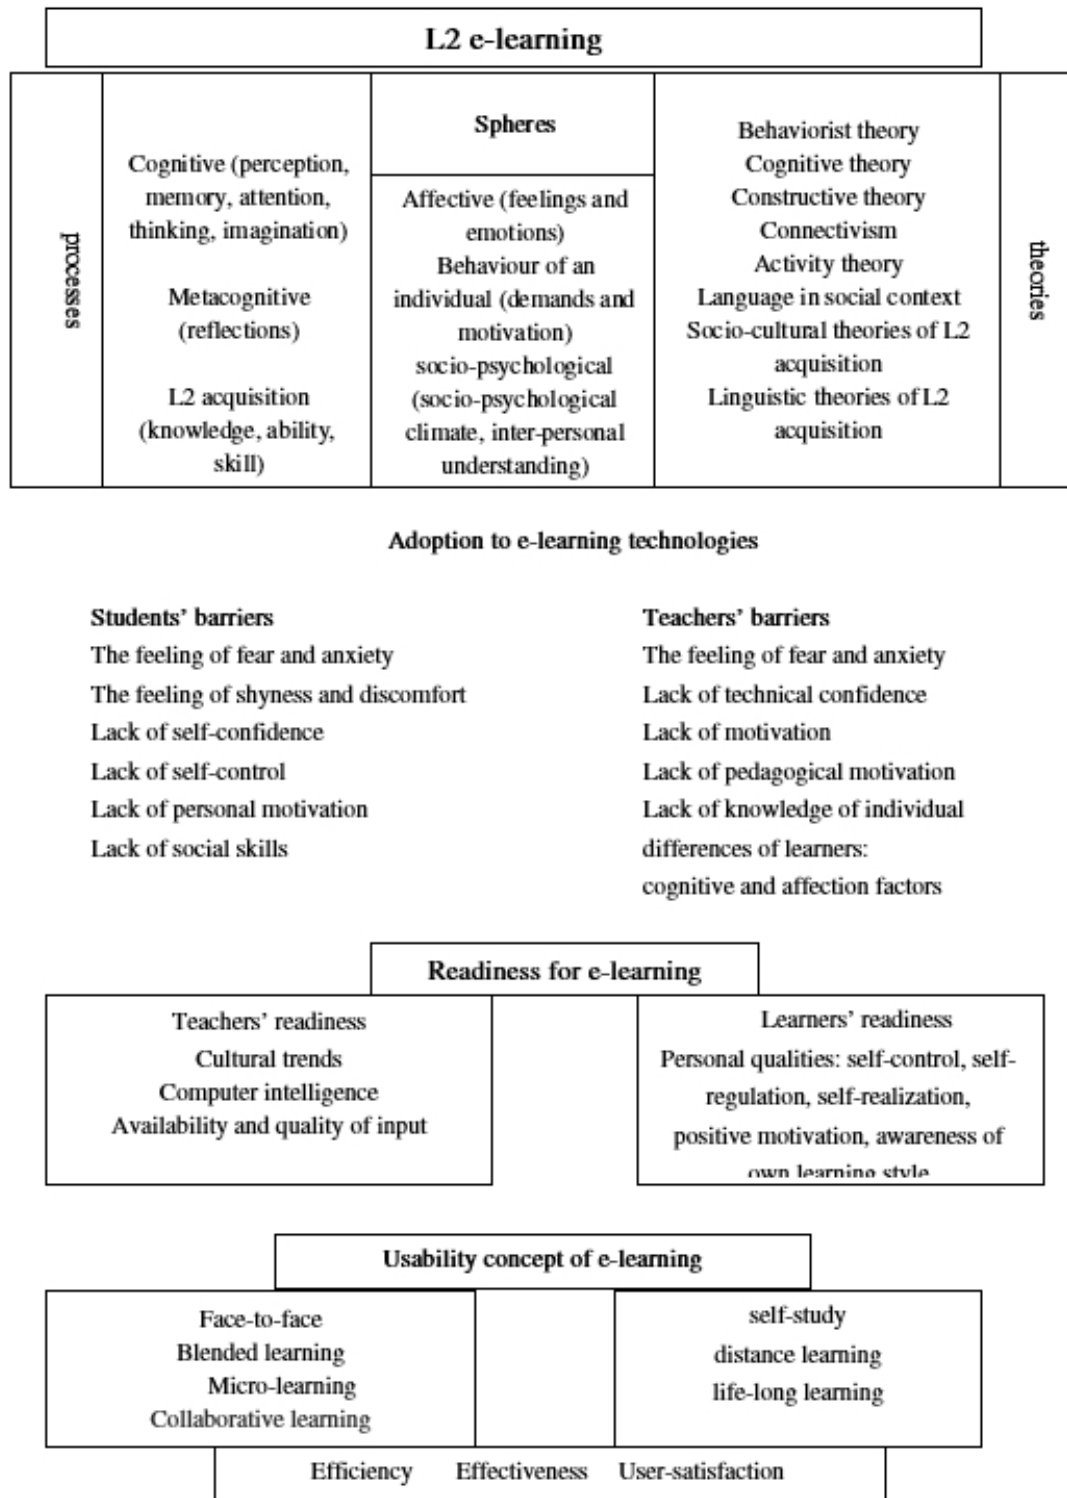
L2 e-learning

processes

Cognitive (perception, memory, attention, thinking, imagination)

Metacognitive (reflections)

L2 acquisition (knowledge, ability, skill)

Spheres

Affective (feelings and emotions)
Behaviour of an individual (demands and motivation)
socio-psychological (socio-psychological climate, inter-personal understanding)

Behaviorist theory
Cognitive theory
Constructive theory
Connectivism
Activity theory
Language in social context
Socio-cultural theories of L2 acquisition
Linguistic theories of L2 acquisition

theories

Adoption to e-learning technologies

Students' barriers
The feeling of fear and anxiety
The feeling of shyness and discomfort
Lack of self-confidence
Lack of self-control
Lack of personal motivation
Lack of social skills

Teachers' barriers
The feeling of fear and anxiety
Lack of technical confidence
Lack of motivation
Lack of pedagogical motivation
Lack of knowledge of individual differences of learners: cognitive and affection factors

Readiness for e-learning

Teachers' readiness
Cultural trends
Computer intelligence
Availability and quality of input

Learners' readiness
Personal qualities: self-control, self-regulation, self-realization, positive motivation, awareness of own learning style

Usability concept of e-learning

Face-to-face
Blended learning
Micro-learning
Collaborative learning

self-study
distance learning
life-long learning

Efficiency Effectiveness User-satisfaction